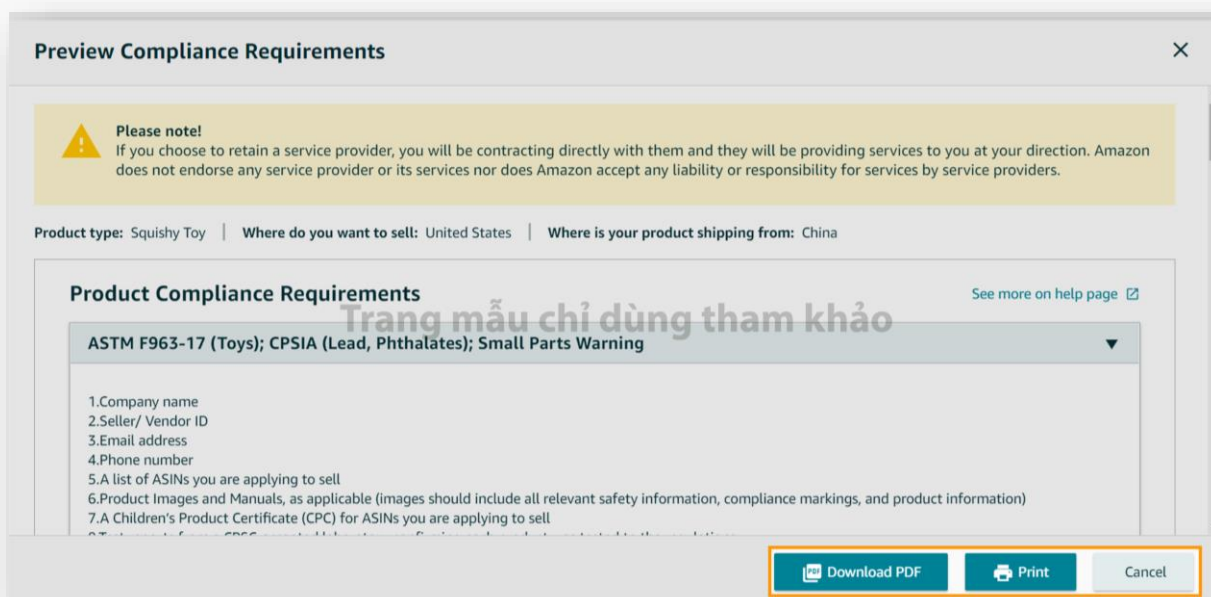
Preview Compliance Requirements

×

Please note!
If you choose to retain a service provider, you will be contracting directly with them and they will be providing services to you at your direction. Amazon does not endorse any service provider or its services nor does Amazon accept any liability or responsibility for services by service providers.

Product type: Squishy Toy | Where do you want to sell: United States | Where is your product shipping from: China

Product Compliance Requirements

See more on help page

Trang mẫu chỉ dùng tham khảo

ASTM F963-17 (Toys); CPSIA (Lead, Phthalates); Small Parts Warning

1.Company name
2.Seller/ Vendor ID
3.Email address
4.Phone number
5.A list of ASINs you are applying to sell
6.Product Images and Manuals, as applicable (images should include all relevant safety information, compliance markings, and product information)
7.A Children's Product Certificate (CPC) for ASINs you are applying to sell
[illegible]

Download PDF

Print

Cancel